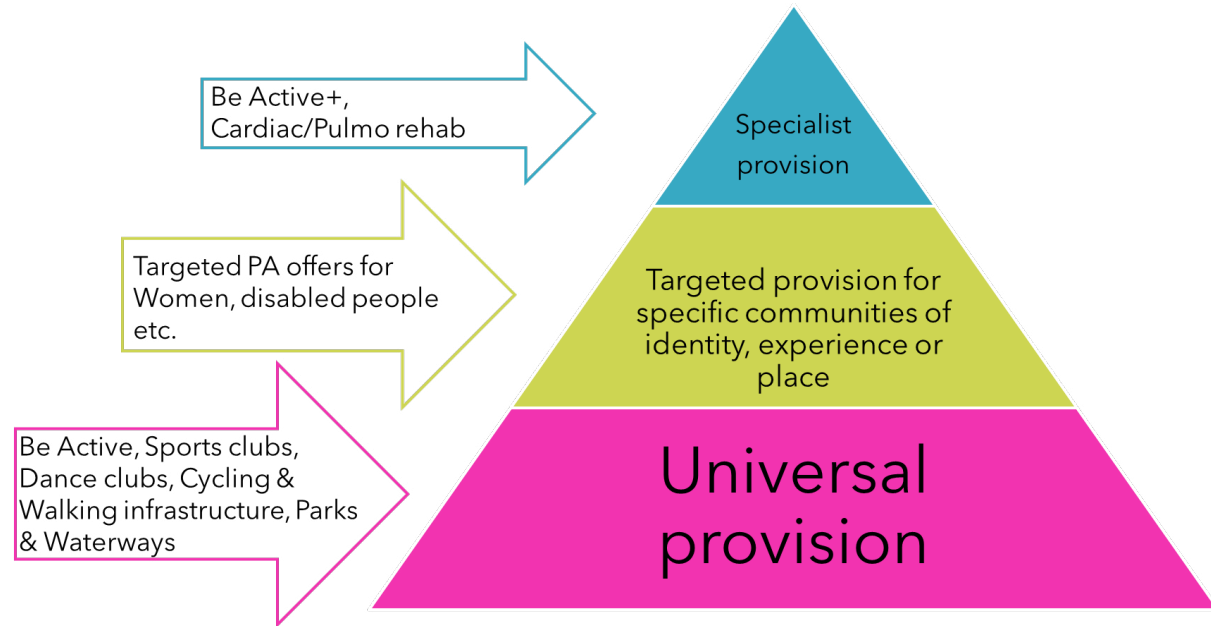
Be Active+, Cardiac/Pulmo rehab

Specialist provision

Targeted PA offers for Women, disabled people etc.

Targeted provision for specific communities of identity, experience or place

Be Active, Sports clubs, Dance clubs, Cycling & Walking infrastructure, Parks & Waterways

Universal provision